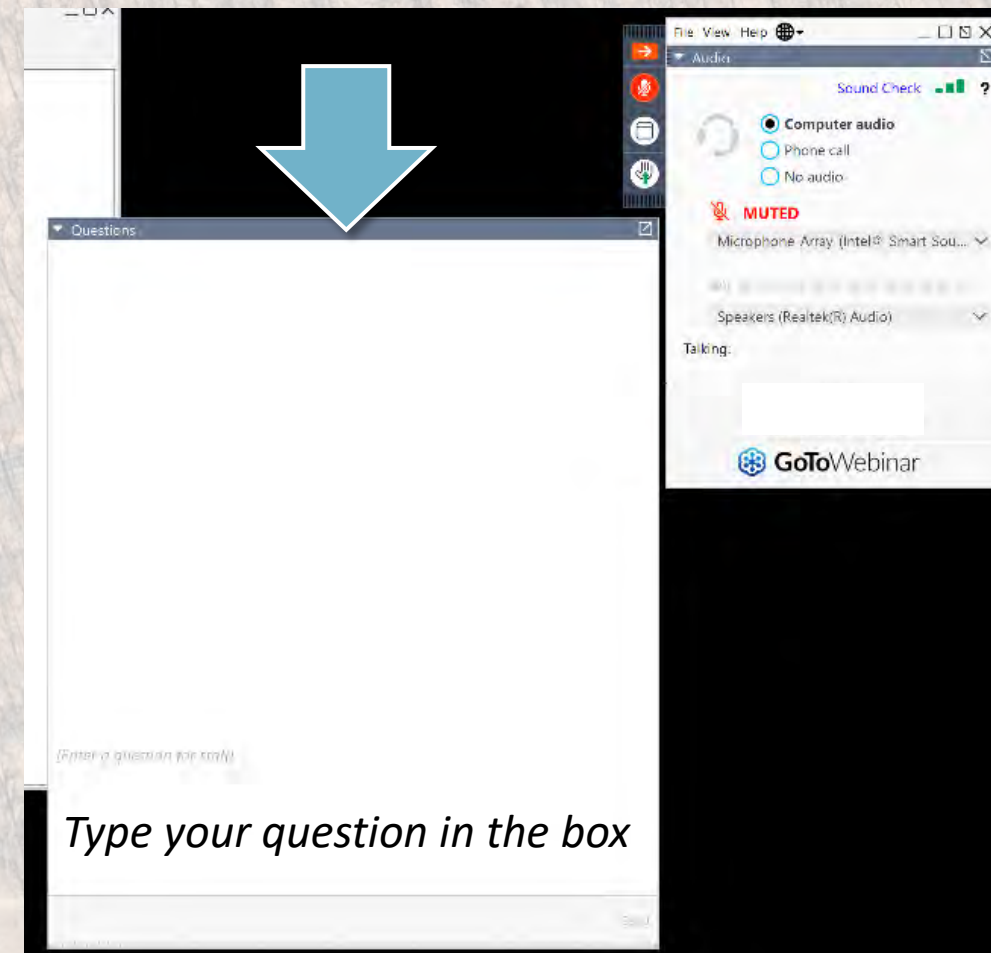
File View Help
Audio
Sound Check
Computer audio
Phone call
No audio
MUTED
Microphone Array (Intel® Smart Sou...
Speakers (Realtek(R) Audio)
Talking:
GoToWebinar

Questions
[Enter a question for staff]
Type your question in the box
Send